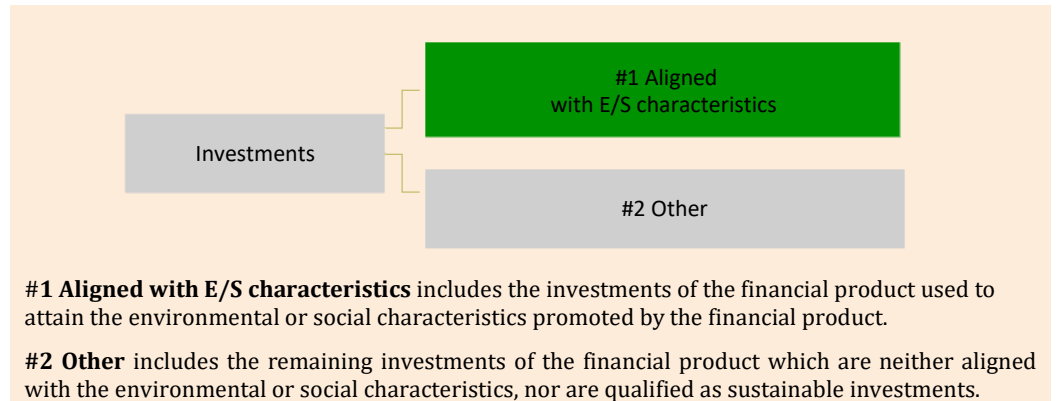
Investments

#1 Aligned with E/S characteristics

#2 Other

#1 Aligned with E/S characteristics includes the investments of the financial product used to attain the environmental or social characteristics promoted by the financial product.

#2 Other includes the remaining investments of the financial product which are neither aligned with the environmental or social characteristics, nor are qualified as sustainable investments.